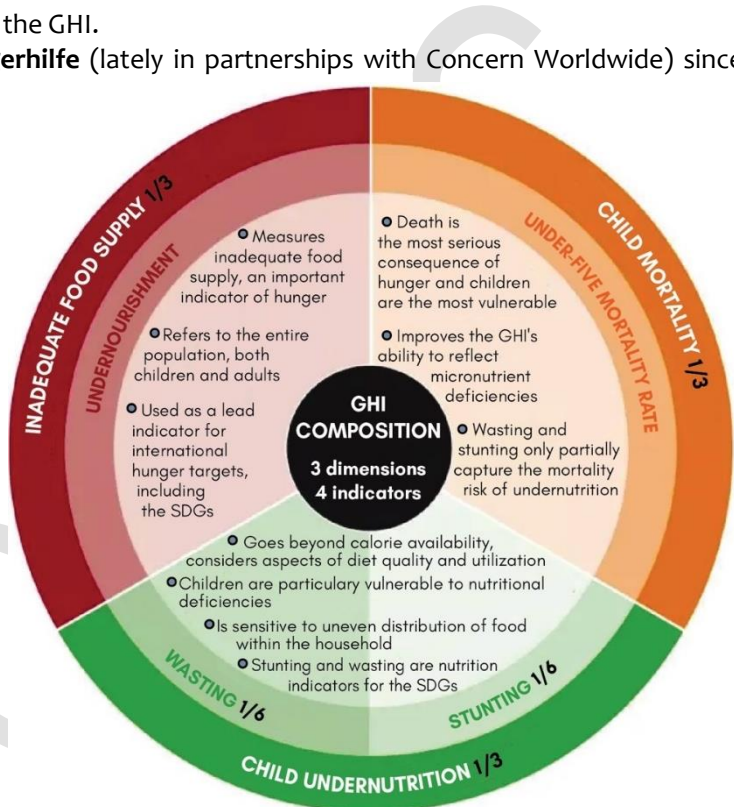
the GHI.

erhilfe (lately in partnerships with Concern Worldwide) since

INADEQUATE FOOD SUPPLY 1/3

UNDERNOURISHMENT

Measures inadequate food supply, an important indicator of hunger

Refers to the entire population, both children and adults

Used as a lead indicator for international hunger targets, including the SDGs

CHILD MORTALITY 1/3

UNDER-FIVE MORTALITY RATE

Death is the most serious consequence of hunger and children are the most vulnerable

Improves the GHI's ability to reflect micronutrient deficiencies

Wasting and stunting only partially capture the mortality risk of undernutrition

GHI COMPOSITION

3 dimensions 4 indicators

Goes beyond calorie availability, considers aspects of diet quality and utilization

Children are particulary vulnerable to nutritional deficiencies

Is sensitive to uneven distribution of food within the household

Stunting and wasting are nutrition indicators for the SDGs

WASTING 1/6

STUNTING 1/6

CHILD UNDERNUTRITION 1/3